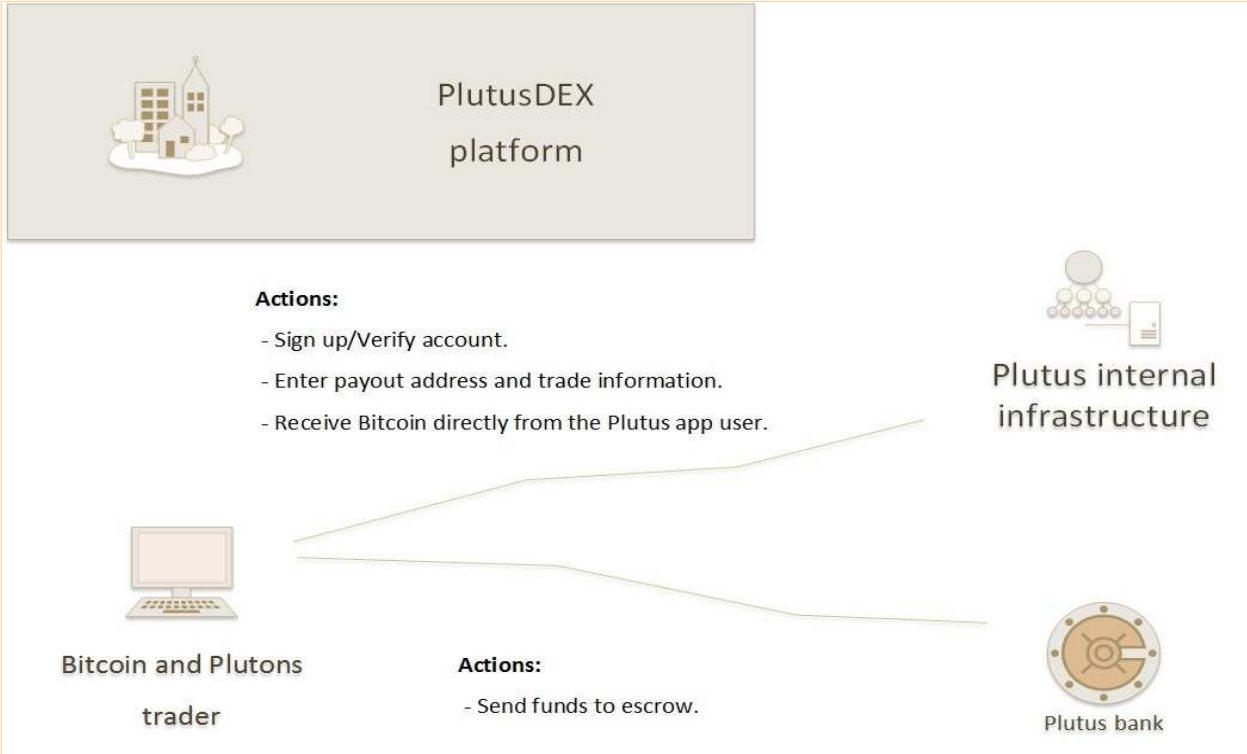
PlutusDEX platform

Actions:
- Sign up/Verify account.
- Enter payout address and trade information.
- Receive Bitcoin directly from the Plutus app user.

Plutus internal infrastructure

Bitcoin and Plutons trader

Actions:
- Send funds to escrow.

Plutus bank